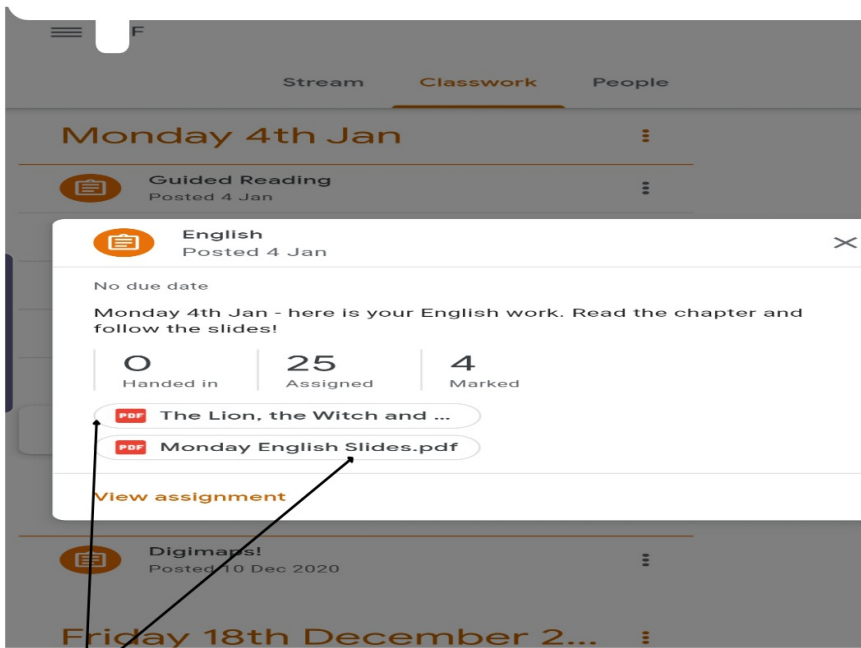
F

Stream Classwork People

Monday 4th Jan

Guided Reading
Posted 4 Jan

English
Posted 4 Jan

No due date

Monday 4th Jan - here is your English work. Read the chapter and follow the slides!

| 0 | 25 | 4 |
|---|---|---|
| Handed in | Assigned | Marked |

PDF The Lion, the Witch and ...

PDF Monday English Slides.pdf

View assignment

Digimaps!
Posted 10 Dec 2020

Friday 18th December 2...